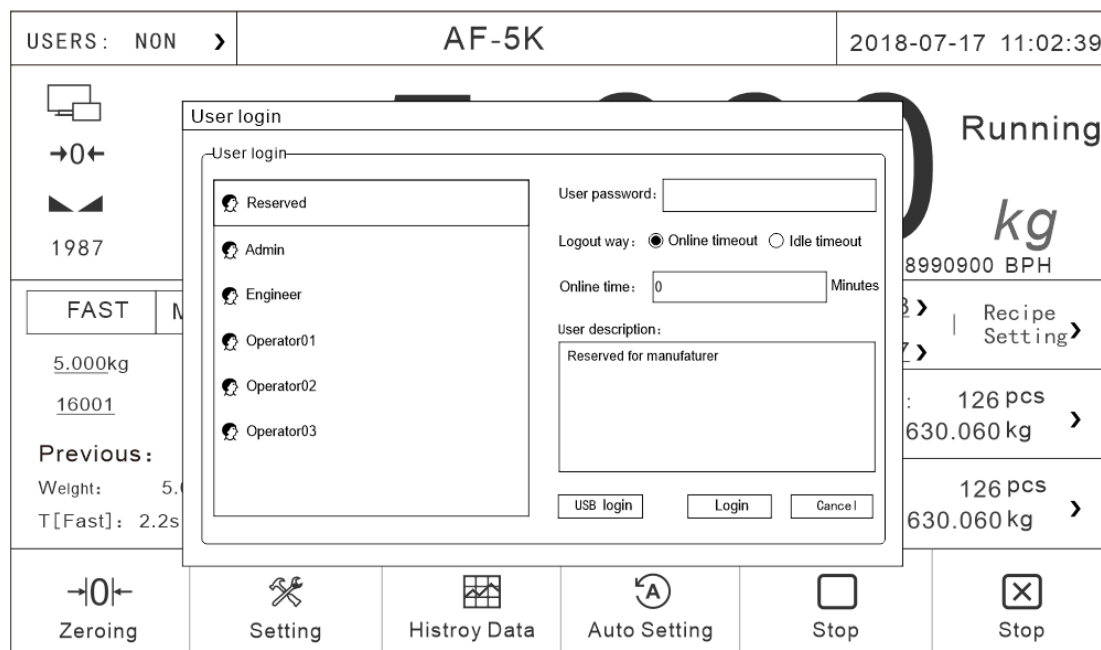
USERS: NON ›

AF-5K

2018-07-17 11:02:39

→0←

1987

Running

kg

8990900 BPH

FAST

M

5.000kg

16001

Previous:

Weight: 5.

T[Fast]: 2.2s

3 ›

7 ›

Recipe Setting ›

126 pcs

630.060 kg ›

126 pcs

630.060 kg ›

User login

User login

Reserved

Admin

Engineer

Operator01

Operator02

Operator03

User password:

Logout way: Online timeout Idle timeout

Online time: 0 Minutes

User description:

Reserved for manufaturer

USB login

Login

Cancel

Zeroing

Setting

Histroy Data

Auto Setting

Stop

Stop